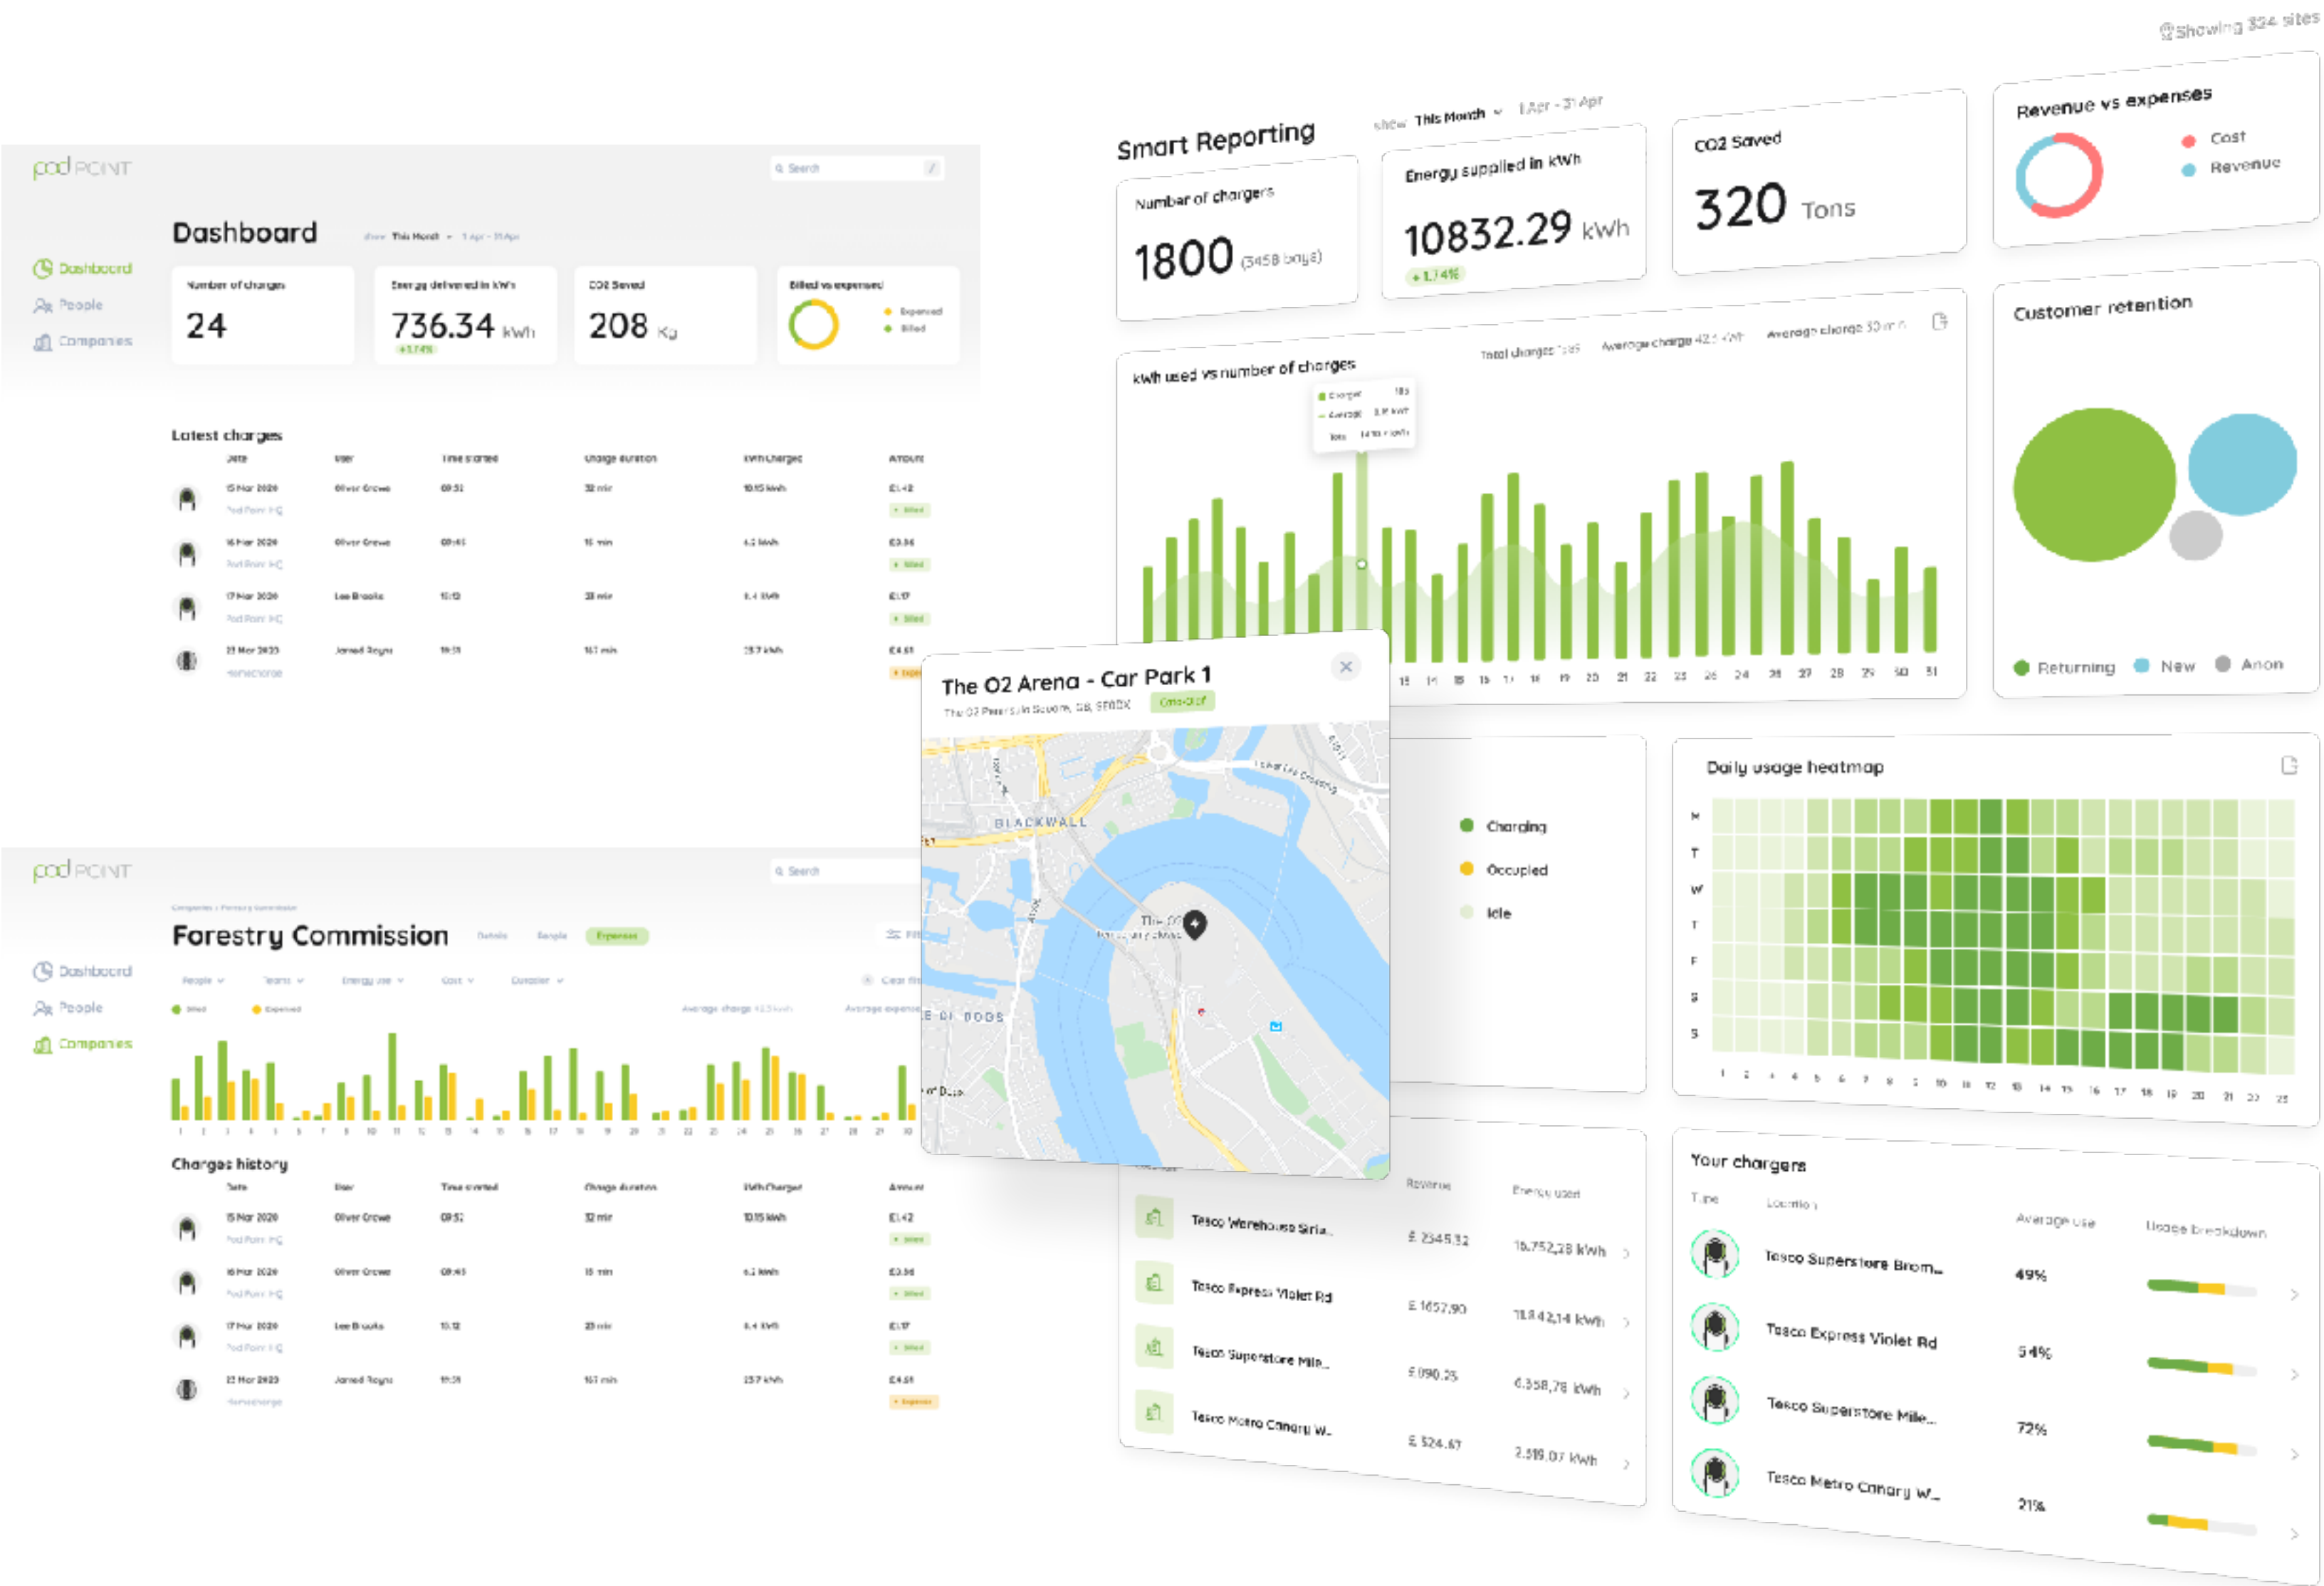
Showing 324 sites

pod POINT

Search

Dashboard

Show This Month 1 Apr - 31 Apr

Dashboard
People
Companies

Number of charges
24

Energy delivered in kWh
736.34 kWh
+1.74%

CO2 Saved
208 Kg

Billed vs expensed
Expensed
Billed

Latest charges

| Date | User | Time started | Charge duration | kWh charged | Amount |
|---|---|---|---|---|---|
| 15 Mar 2020 Pod Point HQ | Oliver Crowe | 09:51 | 32 min | 10.15 kWh | £1.42 Billed |
| 16 Mar 2020 Pod Point HQ | Oliver Crowe | 09:41 | 15 min | 6.2 kWh | £0.86 Billed |
| 17 Mar 2020 Pod Point HQ | Lee Brooks | 10:12 | 23 min | 8.4 kWh | £1.17 Billed |
| 21 Mar 2020 Homecharge | Jarred Reyns | 19:31 | 167 min | 23.7 kWh | £4.61 Expensed |

Smart Reporting

Show This Month 1 Apr - 31 Apr

Number of chargers
1800 (3458 bays)

Energy supplied in kWh
10832.29 kWh
+1.74%

CO2 Saved
320 Tons

Revenue vs expenses
Cost
Revenue

kWh used vs number of charges
Total charges 135 Average charge 42.5 kWh Average charge 30 min

Charges
Average
Total

Customer retention

Returning New Anon

The O2 Arena - Car Park 1
The O2 Peninsula Square, SE10 0DX
BLACKWALL

Charging
Occupied
Idle

Daily usage heatmap

M
T
W
T
F
S
S

1 2 3 4 5 6 7 8 9 10 11 12 13 14 15 16 17 18 19 20 21 22 23

pod POINT

Search

Companies / Forestry Commission

Forestry Commission

Details People Expenses

Dashboard
People
Companies

People Teams Energy use Cost Duration Clear filters

Billed Expensed

Average charge 42.5 kWh Average expense

Charges history

| Date | User | Time started | Charge duration | kWh charged | Amount |
|---|---|---|---|---|---|
| 15 Mar 2020 Pod Point HQ | Oliver Crowe | 09:51 | 32 min | 10.15 kWh | £1.42 Billed |
| 16 Mar 2020 Pod Point HQ | Oliver Crowe | 09:41 | 15 min | 6.2 kWh | £0.86 Billed |
| 17 Mar 2020 Pod Point HQ | Lee Brooks | 10:12 | 23 min | 8.4 kWh | £1.17 Billed |
| 21 Mar 2020 Homecharge | Jarred Reyns | 19:31 | 167 min | 23.7 kWh | £4.61 Expensed |

| | Revenue | Energy used |
|---|---|---|
| Tesco Warehouse Siria... | £ 2345.32 | 15,752.38 kWh |
| Tesco Express Violet Rd | £ 1657.90 | 11,842.14 kWh |
| Tesco Superstore Mile... | £ 890.23 | 6,358.78 kWh |
| Tesco Metro Canary W... | £ 324.67 | 2,319.07 kWh |

Your chargers

| Type | Location | Average use | Usage breakdown |
|---|---|---|---|
| | Tesco Superstore Brom... | 49% | |
| | Tesco Express Violet Rd | 54% | |
| | Tesco Superstore Mile... | 72% | |
| | Tesco Metro Canary W... | 21% | |